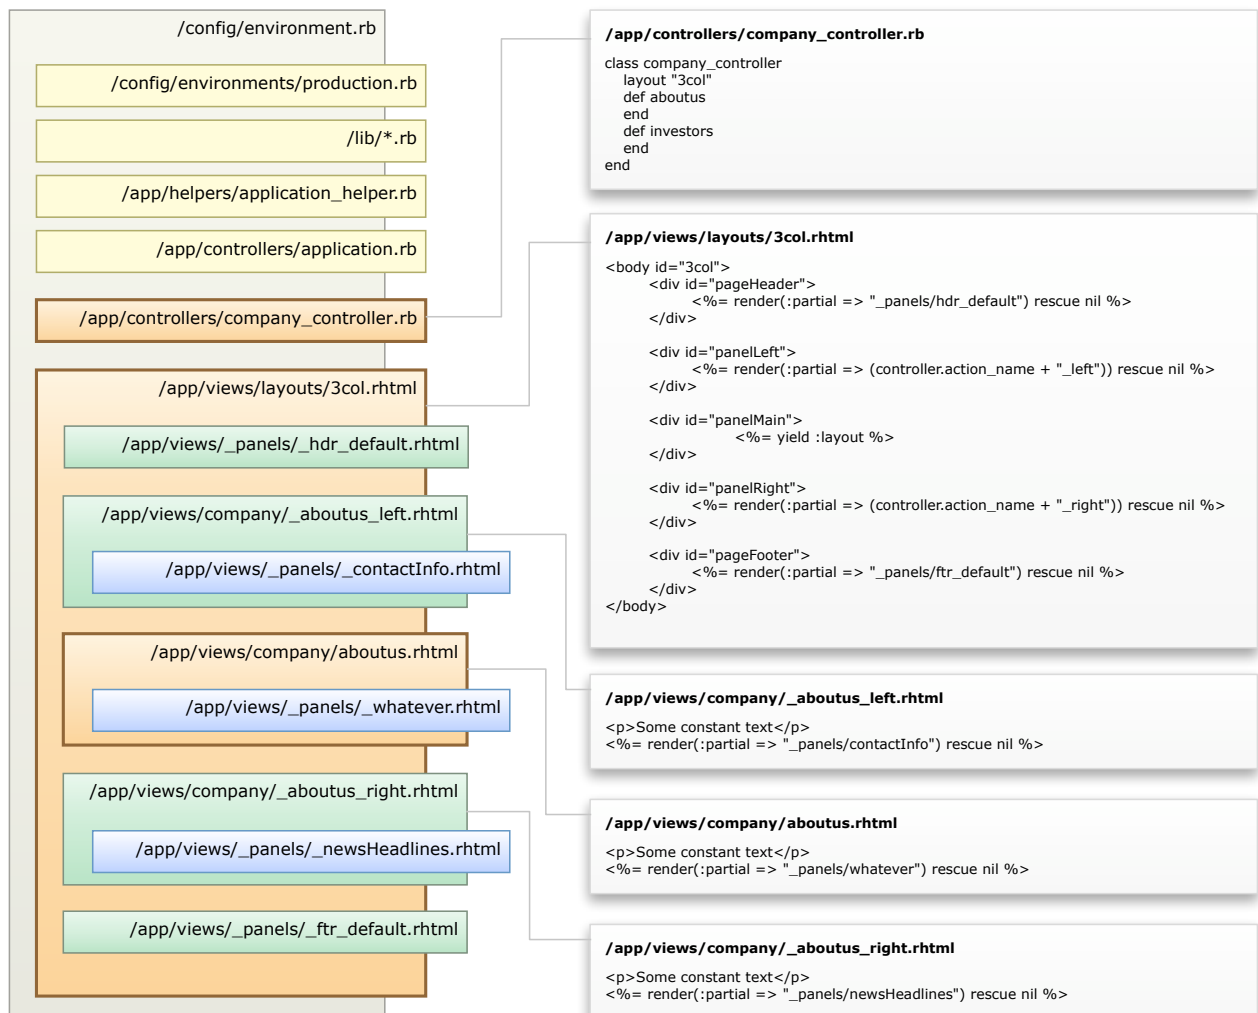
/config/environment.rb

/config/environments/production.rb

/lib/*.rb

/app/helpers/application_helper.rb

/app/controllers/application.rb

/app/controllers/company_controller.rb

/app/views/layouts/3col.rhtml

/app/views/_panels/_hdr_default.rhtml

/app/views/company/_aboutus_left.rhtml

/app/views/_panels/_contactInfo.rhtml

/app/views/company/aboutus.rhtml

/app/views/_panels/_whatever.rhtml

/app/views/company/_aboutus_right.rhtml

/app/views/_panels/_newsHeadlines.rhtml

/app/views/_panels/_ftr_default.rhtml

**/app/controllers/company_controller.rb**

class company_controller
layout "3col"
def aboutus
end
def investors
end
end

**/app/views/layouts/3col.rhtml**

<body id="3col">
<div id="pageHeader">
<%= render(:partial => "_panels/hdr_default") rescue nil %>
</div>

<div id="panelLeft">
<%= render(:partial => (controller.action_name + "_left")) rescue nil %>
</div>

<div id="panelMain">
<%= yield :layout %>
</div>

<div id="panelRight">
<%= render(:partial => (controller.action_name + "_right")) rescue nil %>
</div>

<div id="pageFooter">
<%= render(:partial => "_panels/ftr_default") rescue nil %>
</div>
</body>

**/app/views/company/_aboutus_left.rhtml**

<p>Some constant text</p>
<%= render(:partial => "_panels/contactInfo") rescue nil %>

**/app/views/company/aboutus.rhtml**

<p>Some constant text</p>
<%= render(:partial => "_panels/whatever") rescue nil %>

**/app/views/company/_aboutus_right.rhtml**

<p>Some constant text</p>
<%= render(:partial => "_panels/newsHeadlines") rescue nil %>